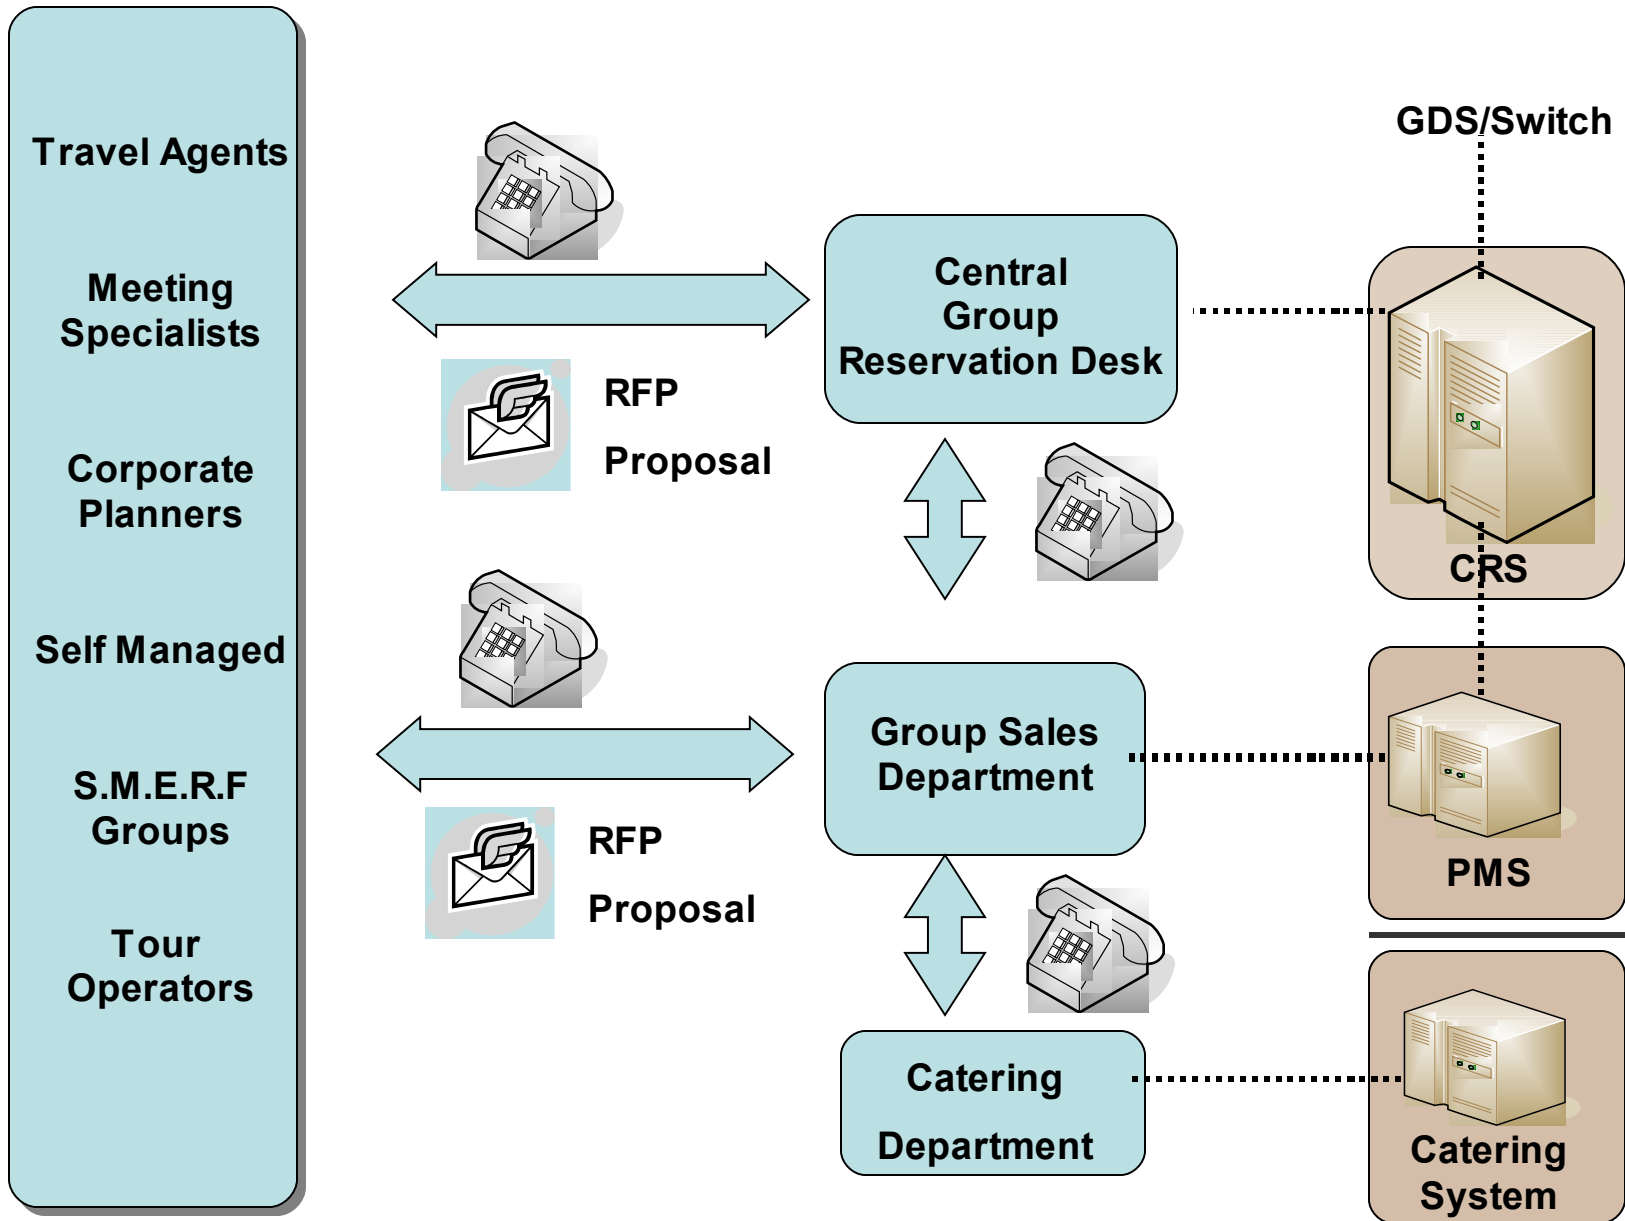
Travel Agents

Meeting Specialists

Corporate Planners

Self Managed

S.M.E.R.F Groups

Tour Operators

RFP

Proposal

Central Group Reservation Desk

GDS/Switch

CRS

RFP

Proposal

Group Sales Department

PMS

Catering Department

Catering System